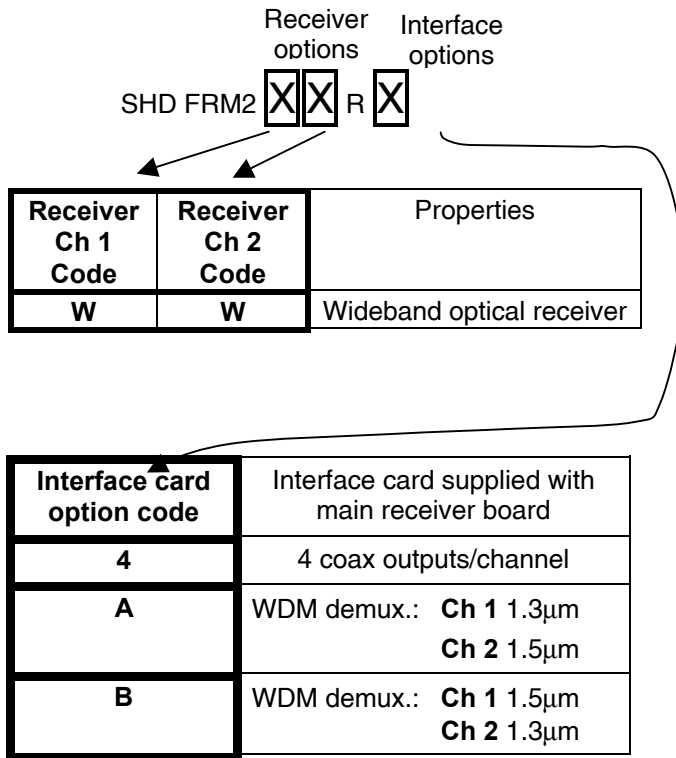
Receiver options

Interface options

SHD FRM2 X X R X

| Receiver Ch 1 Code | Receiver Ch 2 Code | Properties |
|---|---|---|
| W | W | Wideband optical receiver |

| Interface card option code | Interface card supplied with main receiver board |
|---|---|
| 4 | 4 coax outputs/channel |
| A | WDM demux.: Ch 1 1.3μm Ch 2 1.5μm |
| B | WDM demux.: Ch 1 1.5μm Ch 2 1.3μm |